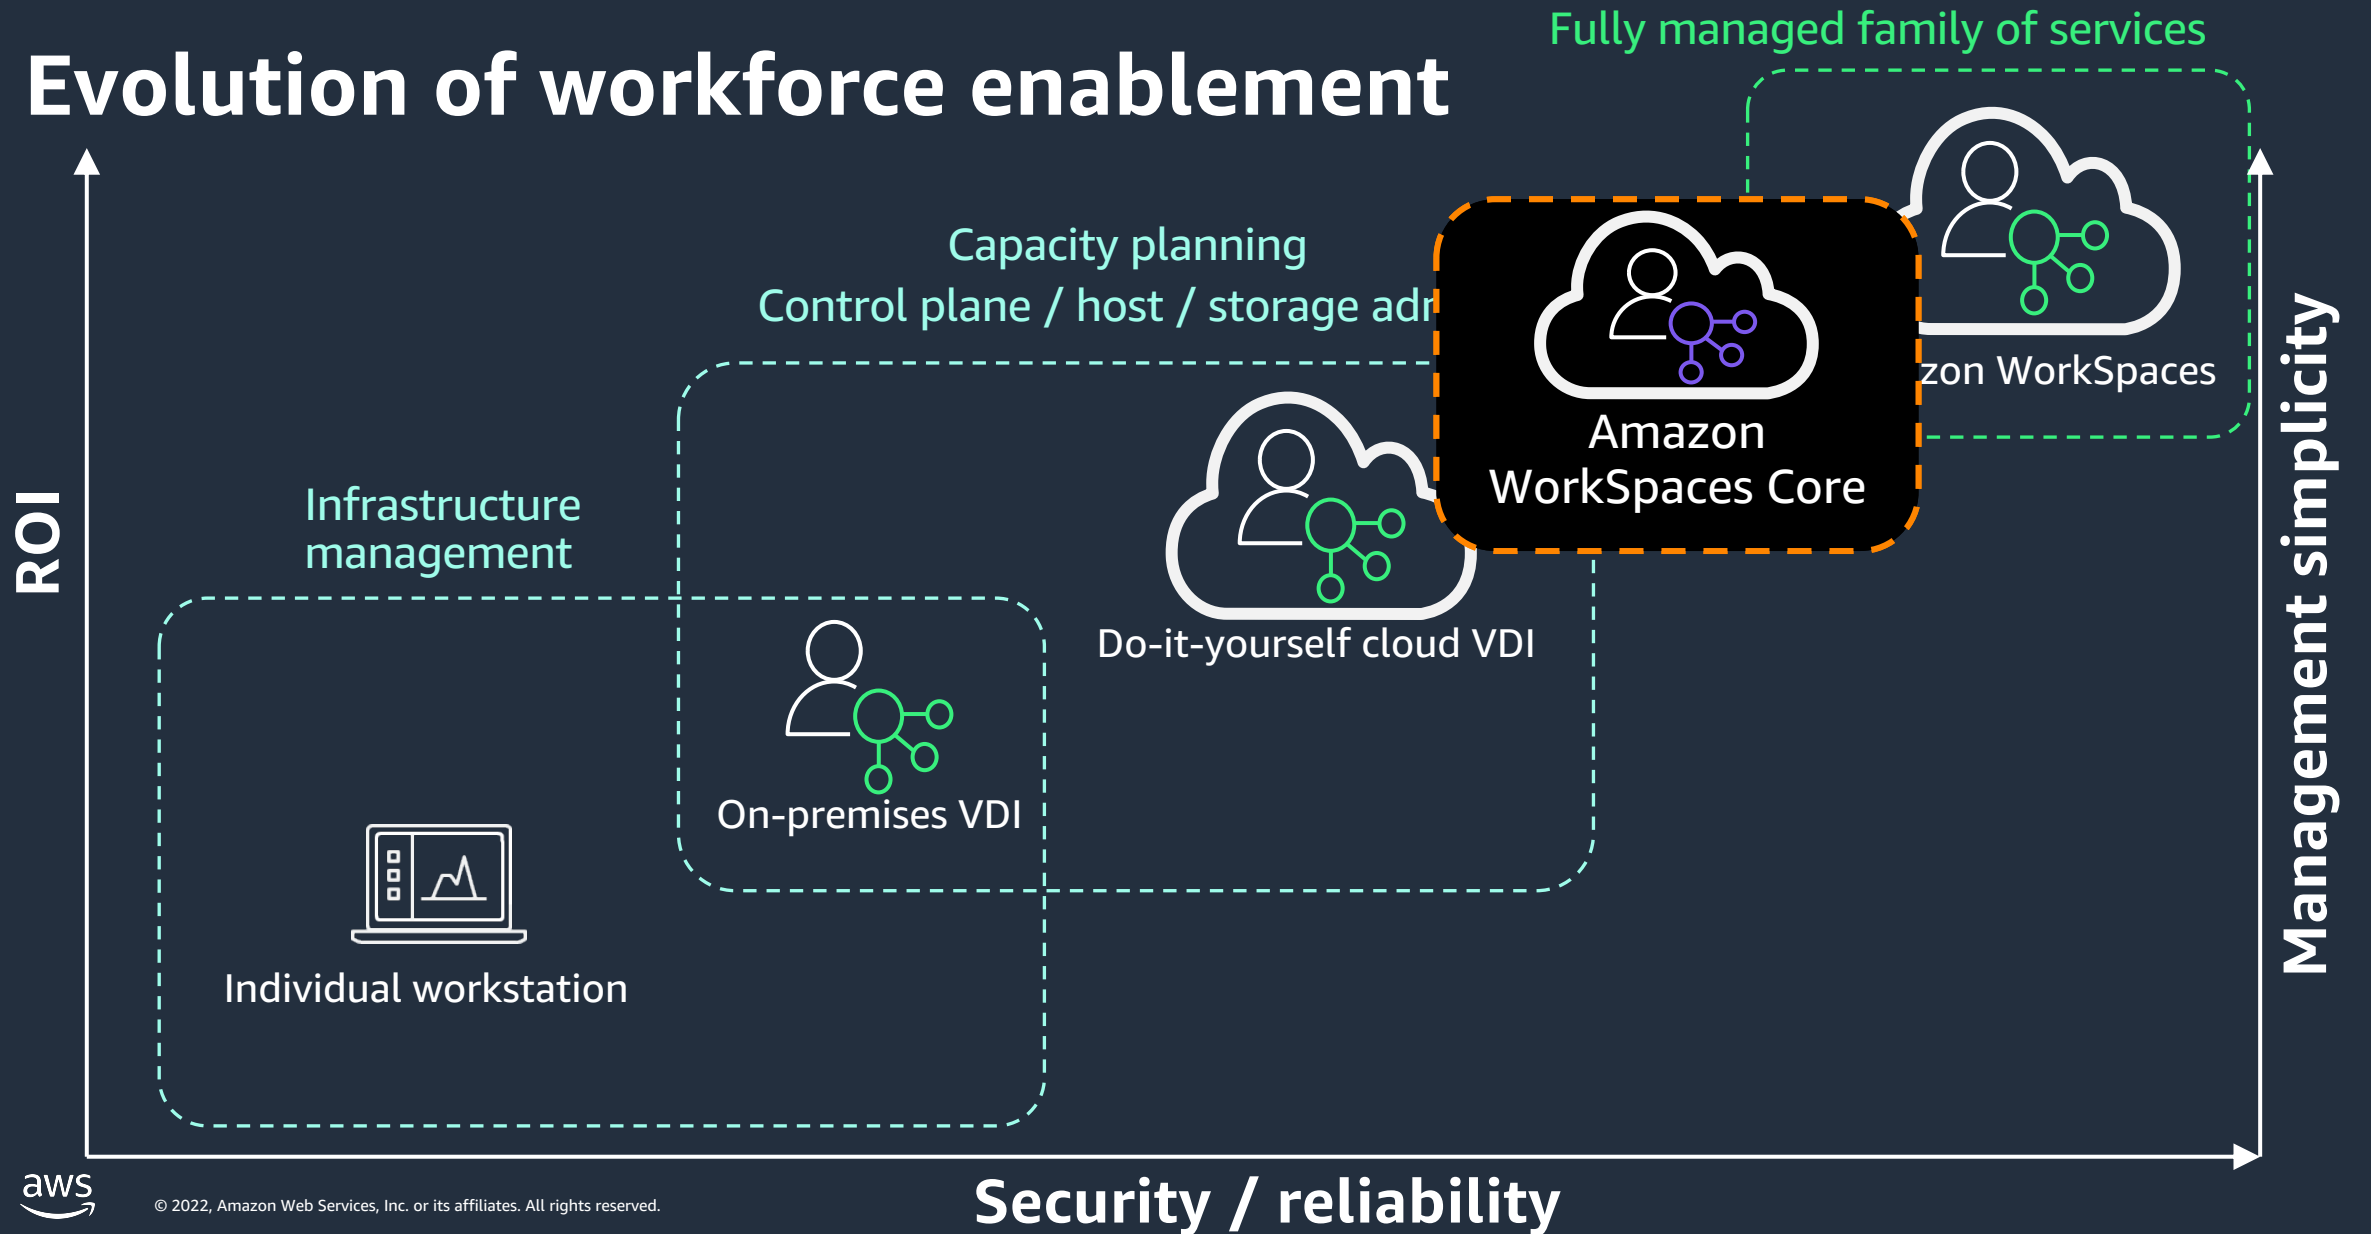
Evolution of workforce enablement

Fully managed family of services

Capacity planning

Control plane / host / storage adr

Infrastructure management

ROI

zon WorkSpaces

Amazon WorkSpaces Core

Do-it-yourself cloud VDI

On-premises VDI

Individual workstation

Management simplicity

Security / reliability

aws

© 2022, Amazon Web Services, Inc. or its affiliates. All rights reserved.